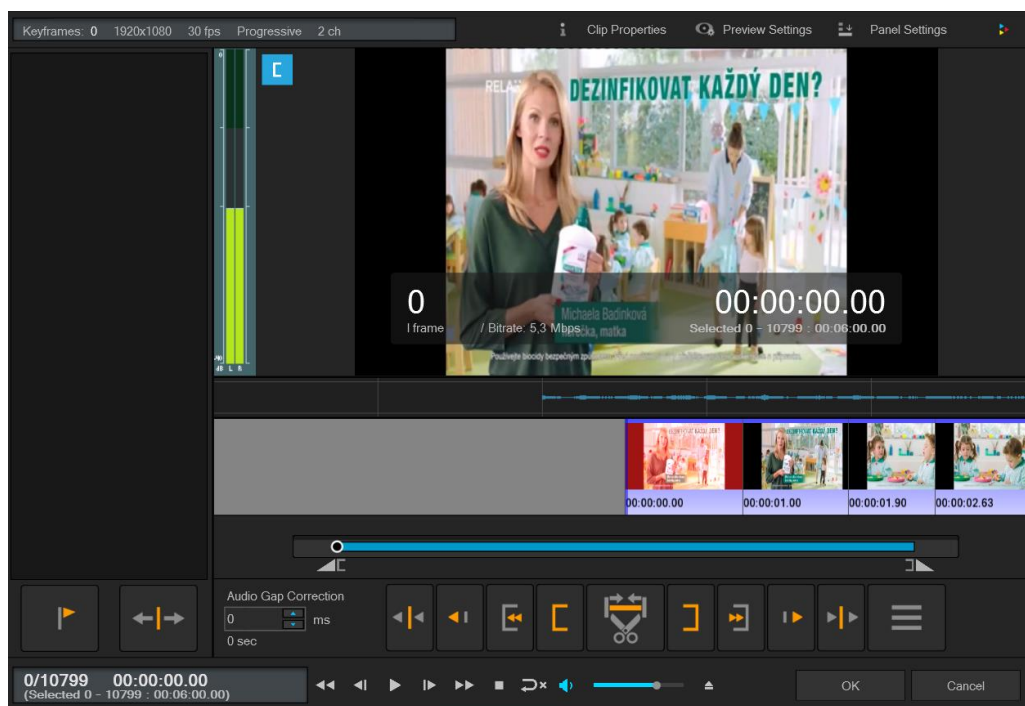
Keyframes: 0 1920x1080 30 fps Progressive 2 ch

Clip Properties Preview Settings Panel Settings

DEZINFIKOVAT KAŽDÝ DEN?

RELA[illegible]

0
I frame

/ Bitrate: 5,3 Mbps

Michaela Badinková
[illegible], matka

00:00:00.00
Selected 0 - 10799 : 00:06:00.00

00:00:00.00
00:00:01.00
00:00:01.90
00:00:02.63

Audio Gap Correction
0
ms
0 sec

0/10799 00:00:00.00
(Selected 0 - 10799 : 00:06:00.00)

OK
Cancel